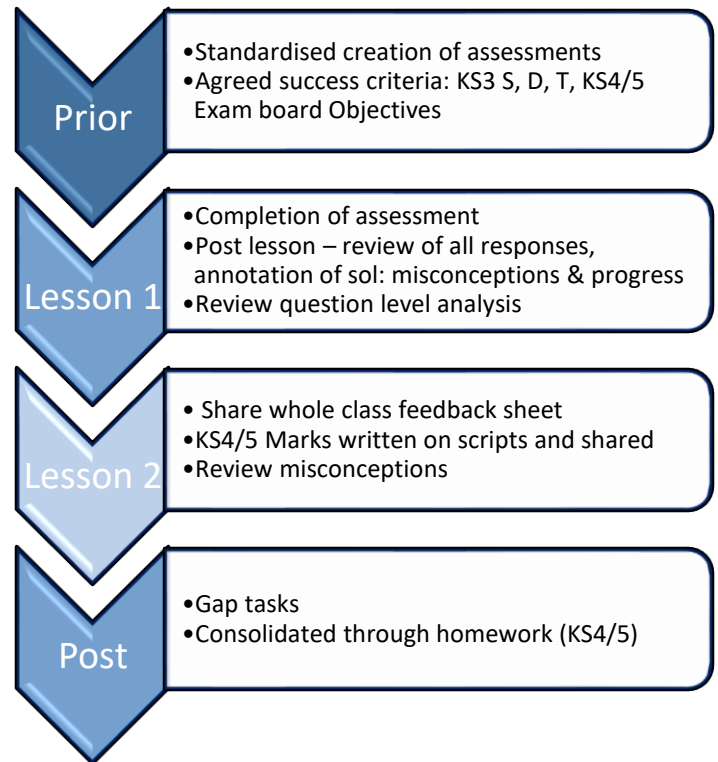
Prior

•Standardised creation of assessments
•Agreed success criteria: KS3 S, D, T, KS4/5 Exam board Objectives

Lesson 1

•Completion of assessment
•Post lesson – review of all responses, annotation of sol: misconceptions & progress
•Review question level analysis

Lesson 2

• Share whole class feedback sheet
•KS4/5 Marks written on scripts and shared
•Review misconceptions

Post

•Gap tasks
•Consolidated through homework (KS4/5)